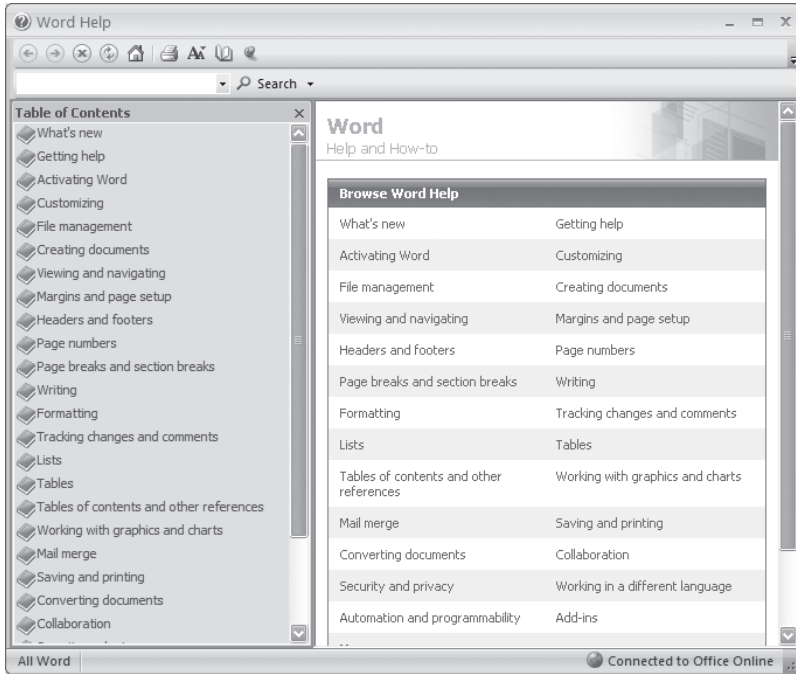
Word Help

Search

Table of Contents

What's new
Getting help
Activating Word
Customizing
File management
Creating documents
Viewing and navigating
Margins and page setup
Headers and footers
Page numbers
Page breaks and section breaks
Writing
Formatting
Tracking changes and comments
Lists
Tables
Tables of contents and other references
Working with graphics and charts
Mail merge
Saving and printing
Converting documents
Collaboration

Word
Help and How-to

| Browse Word Help | |
|---|---|
| What's new | Getting help |
| Activating Word | Customizing |
| File management | Creating documents |
| Viewing and navigating | Margins and page setup |
| Headers and footers | Page numbers |
| Page breaks and section breaks | Writing |
| Formatting | Tracking changes and comments |
| Lists | Tables |
| Tables of contents and other references | Working with graphics and charts |
| Mail merge | Saving and printing |
| Converting documents | Collaboration |
| Security and privacy | Working in a different language |
| Automation and programmability | Add-ins |

All Word

Connected to Office Online